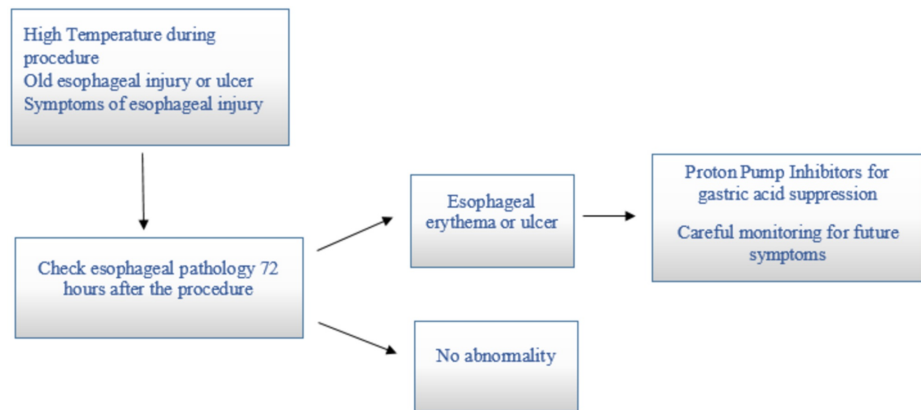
High Temperature during procedure
Old esophageal injury or ulcer
Symptoms of esophageal injury

Check esophageal pathology 72 hours after the procedure

Esophageal erythema or ulcer

Proton Pump Inhibitors for gastric acid suppression

Careful monitoring for future symptoms

No abnormality